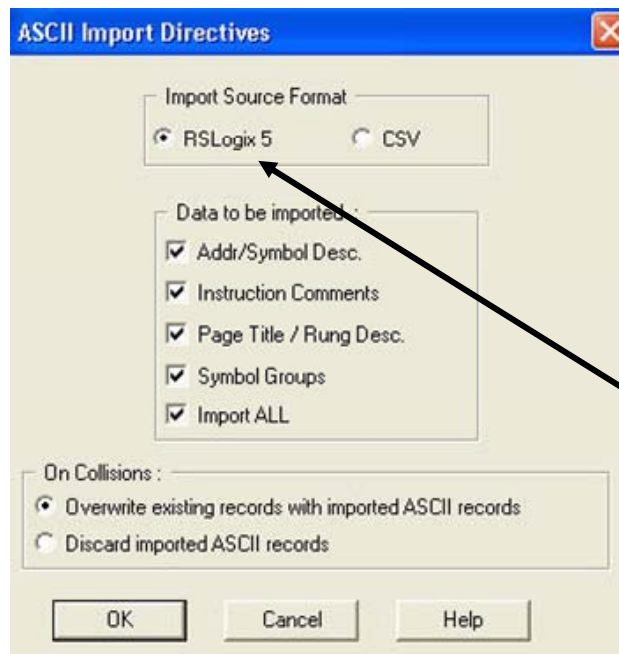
ASCII Import Directives

Import Source Format

RSLogix 5

CSV

Data to be imported :

Addr/Symbol Desc.

Instruction Comments

Page Title / Rung Desc.

Symbol Groups

Import ALL

On Collisions :

Overwrite existing records with imported ASCII records

Discard imported ASCII records

OK

Cancel

Help